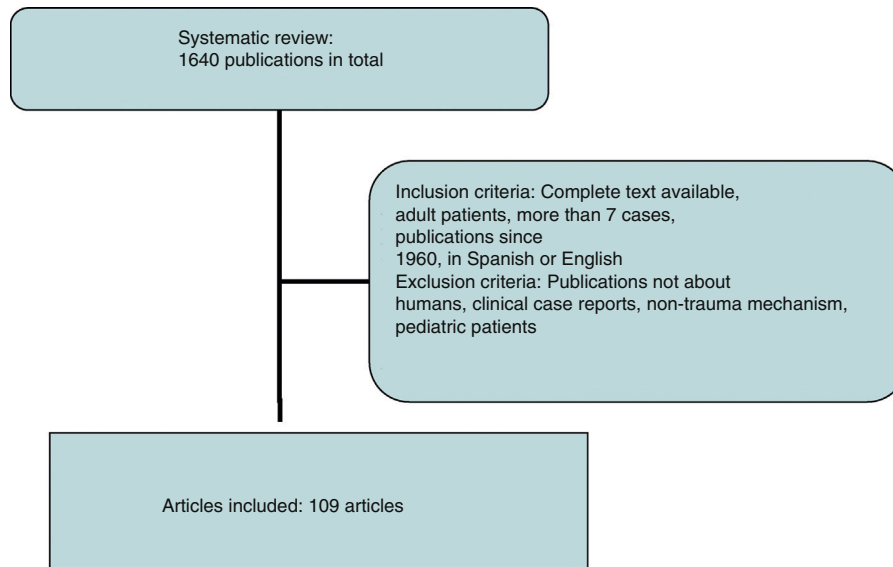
Systematic review:
1640 publications in total

Inclusion criteria: Complete text available, adult patients, more than 7 cases, publications since 1960, in Spanish or English
Exclusion criteria: Publications not about humans, clinical case reports, non-trauma mechanism, pediatric patients

Articles included: 109 articles